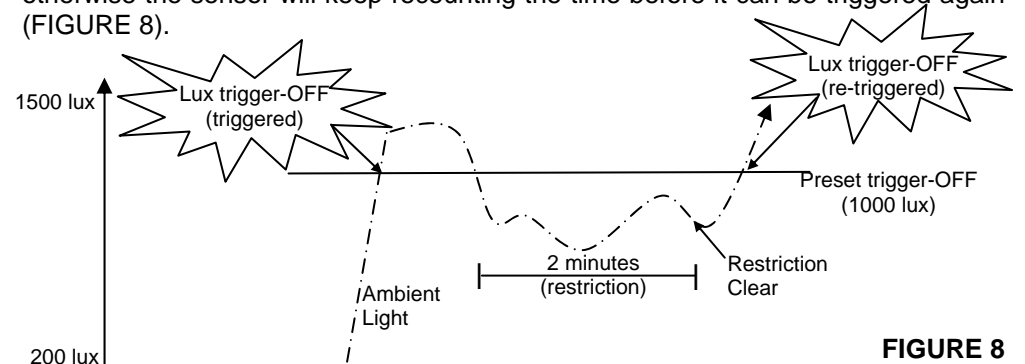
otherwise the sensor will keep recounting the time before it can be triggered again (FIGURE 8).

1500 lux

Lux trigger-OFF (triggered)

Lux trigger-OFF (re-triggered)

Preset trigger-OFF (1000 lux)

2 minutes (restriction)

Restriction Clear

Ambient Light

200 lux

FIGURE 8